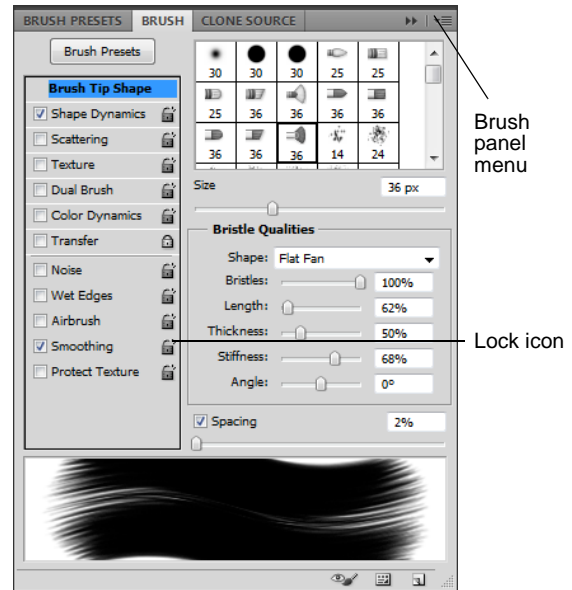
BRUSH PRESETS BRUSH CLONE SOURCE

Brush Presets

Brush Tip Shape
Shape Dynamics
Scattering
Texture
Dual Brush
Color Dynamics
Transfer
Noise
Wet Edges
Airbrush
Smoothing
Protect Texture

30 30 30 25 25
25 36 36 36 36
36 36 36 14 24

Size 36 px

Bristle Qualities
Shape: Flat Fan
Bristles: 100%
Length: 62%
Thickness: 50%
Stiffness: 68%
Angle: 0°

Spacing 2%

Brush panel menu

Lock icon